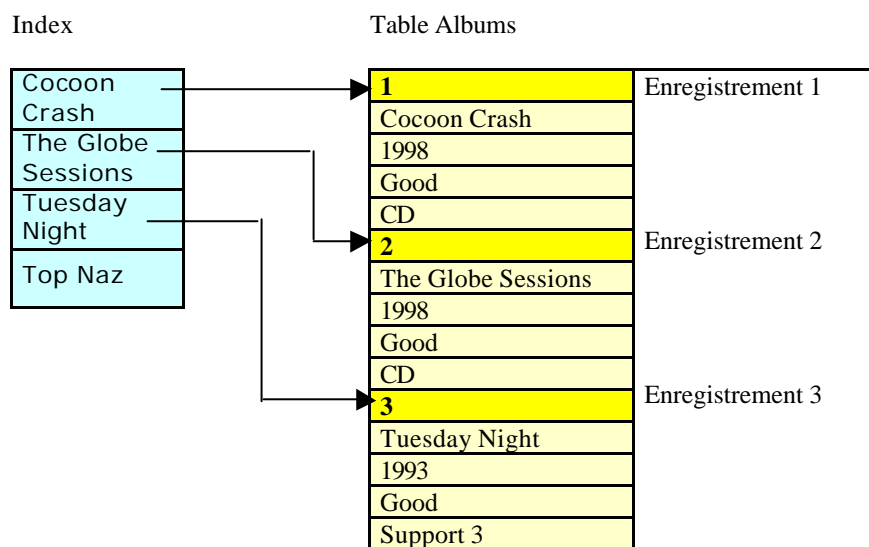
Index

Table Albums

Cocoon Crash

The Globe Sessions

Tuesday Night

Top Naz

1

Enregistrement 1

Cocoon Crash

1998

Good

CD

2

Enregistrement 2

The Globe Sessions

1998

Good

CD

3

Enregistrement 3

Tuesday Night

1993

Good

Support 3